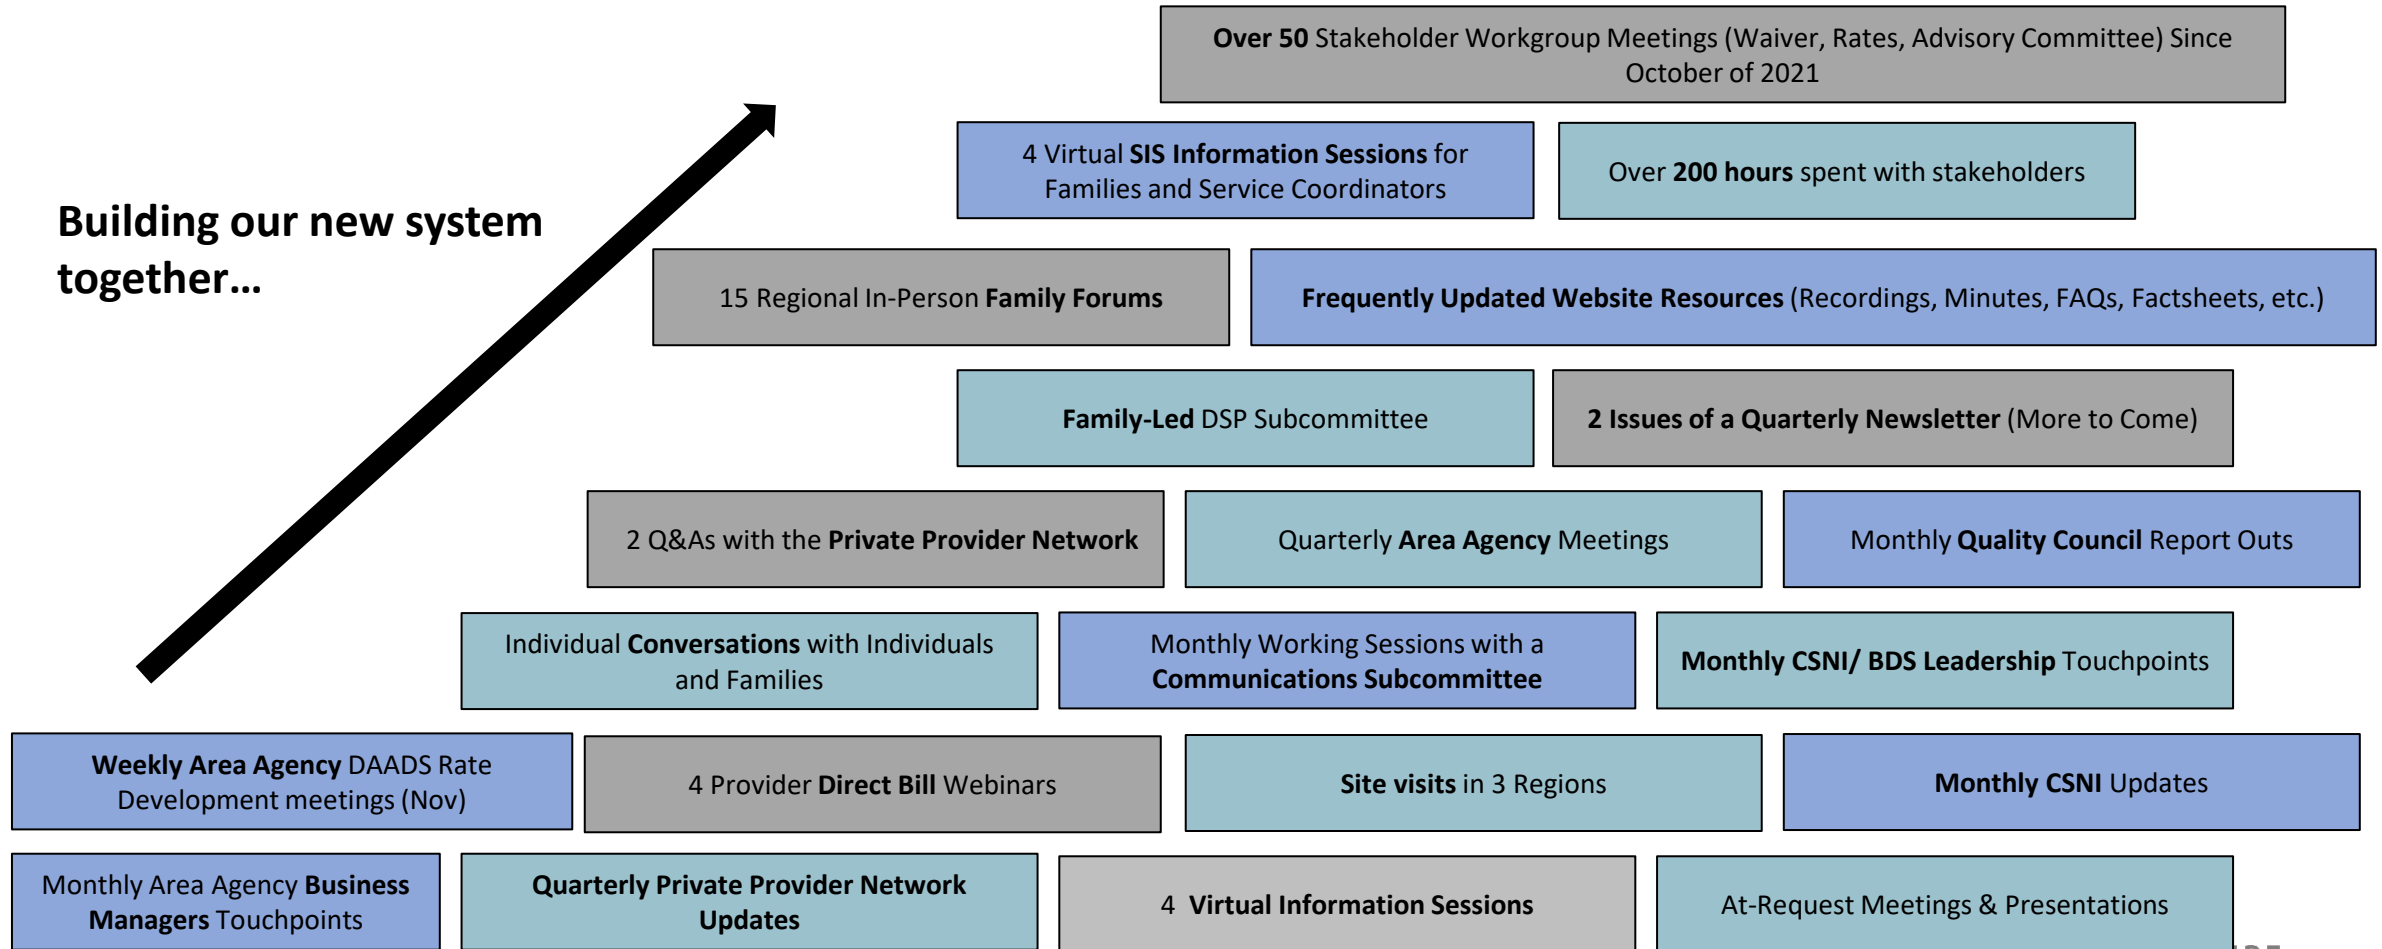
Over 50 Stakeholder Workgroup Meetings (Waiver, Rates, Advisory Committee) Since October of 2021

Building our new system together…

4 Virtual SIS Information Sessions for Families and Service Coordinators

Over 200 hours spent with stakeholders

15 Regional In-Person Family Forums

Frequently Updated Website Resources (Recordings, Minutes, FAQs, Factsheets, etc.)

Family-Led DSP Subcommittee

2 Issues of a Quarterly Newsletter (More to Come)

2 Q&As with the Private Provider Network

Quarterly Area Agency Meetings

Monthly Quality Council Report Outs

Individual Conversations with Individuals and Families

Monthly Working Sessions with a Communications Subcommittee

Monthly CSNI/ BDS Leadership Touchpoints

Weekly Area Agency DAADS Rate Development meetings (Nov)

4 Provider Direct Bill Webinars

Site visits in 3 Regions

Monthly CSNI Updates

Monthly Area Agency Business Managers Touchpoints

Quarterly Private Provider Network Updates

4 Virtual Information Sessions

At-Request Meetings & Presentations